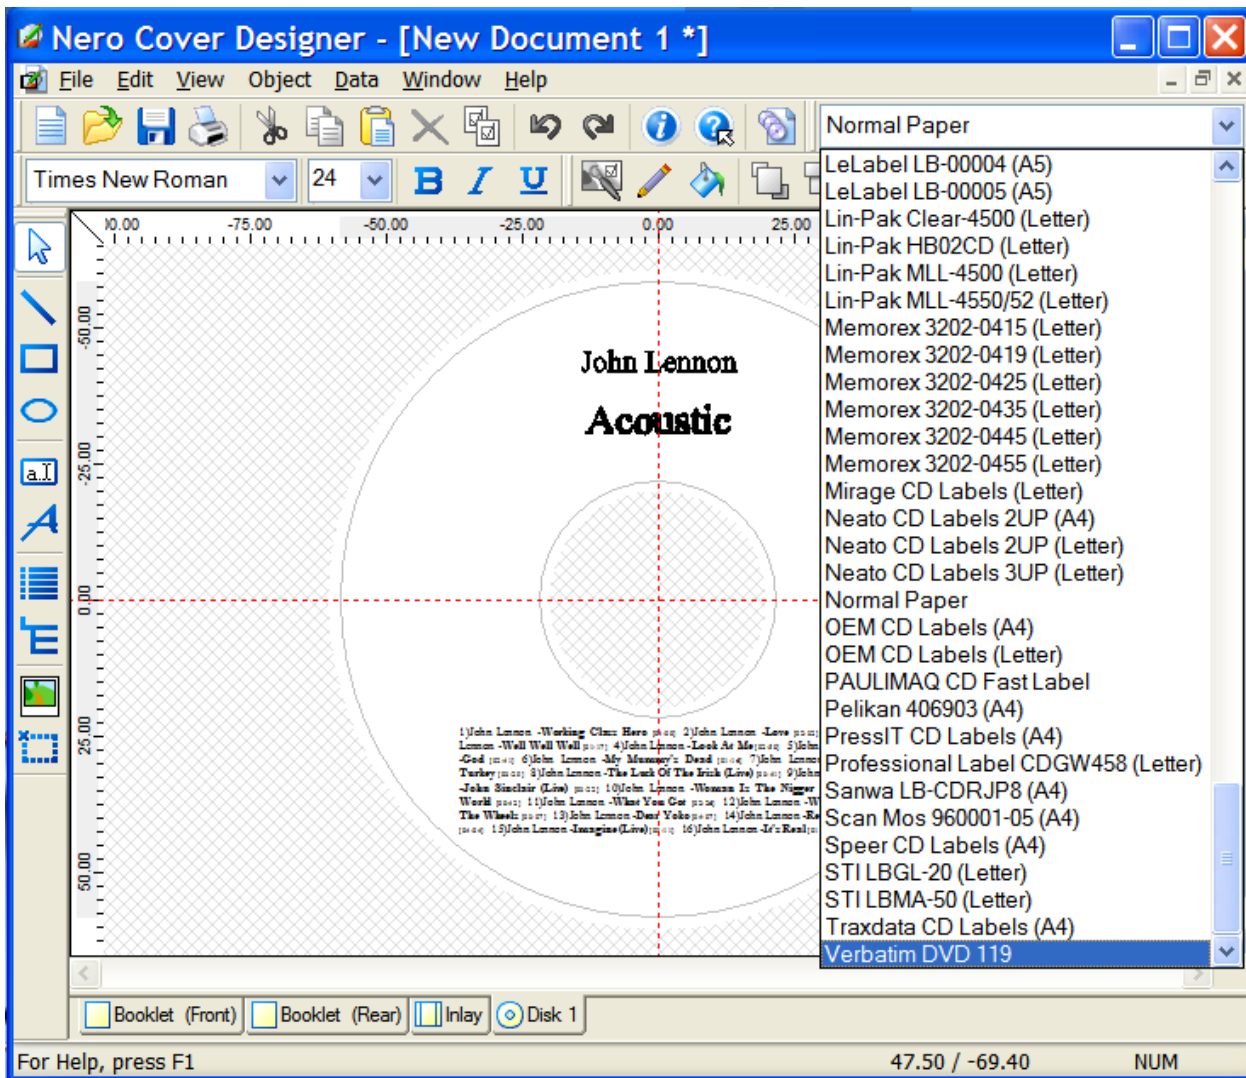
Nero Cover Designer - [New Document 1 *]

File Edit View Object Data Window Help

Normal Paper

Times New Roman 24

-100.00 -75.00 -50.00 -25.00 0.00 25.00

-50.00 -25.00 0.00 25.00 50.00

John Lennon

Acoustic

1)John Lennon -Working Class Hero 2)John Lennon -Love 3)John Lennon -Well Well Well 4)John Lennon -Look At Me 5)John Lennon -God 6)John Lennon -My Mummy's Dead 7)John Lennon Turkey 8)John Lennon -The Luck Of The Irish (Live) 9)John -John Sinclair (Live) 10)John Lennon -Woman Is The Nigger World 11)John Lennon -What You Got 12)John Lennon -W The Wheels 13)John Lennon -Dear Yoko 14)John Lennon -R 15)John Lennon -Imagine (Live) 16)John Lennon -It's Real

LeLabel LB-00004 (A5)
LeLabel LB-00005 (A5)
Lin-Pak Clear-4500 (Letter)
Lin-Pak HB02CD (Letter)
Lin-Pak MLL-4500 (Letter)
Lin-Pak MLL-4550/52 (Letter)
Memorex 3202-0415 (Letter)
Memorex 3202-0419 (Letter)
Memorex 3202-0425 (Letter)
Memorex 3202-0435 (Letter)
Memorex 3202-0445 (Letter)
Memorex 3202-0455 (Letter)
Mirage CD Labels (Letter)
Neato CD Labels 2UP (A4)
Neato CD Labels 2UP (Letter)
Neato CD Labels 3UP (Letter)
Normal Paper
OEM CD Labels (A4)
OEM CD Labels (Letter)
PAULIMAQ CD Fast Label
Pelikan 406903 (A4)
PressIT CD Labels (A4)
Professional Label CDGW458 (Letter)
Sanwa LB-CDRJP8 (A4)
Scan Mos 960001-05 (A4)
Speer CD Labels (A4)
STI LBGL-20 (Letter)
STI LBMA-50 (Letter)
Traxdata CD Labels (A4)
Verbatim DVD 119

Booklet (Front) Booklet (Rear) Inlay Disk 1

For Help, press F1 47.50 / -69.40 NUM